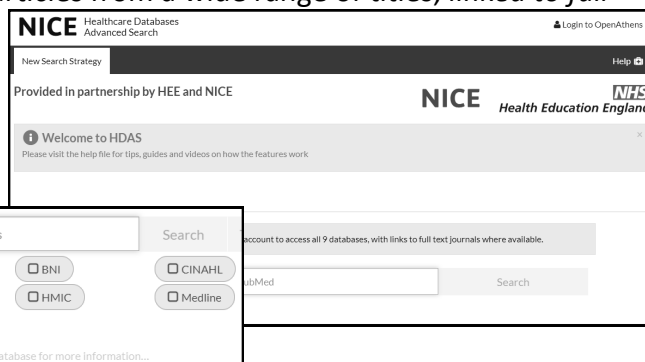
articles from a wide range of titles, linked to full

NICE Healthcare Databases Advanced Search

Login to OpenAthens

New Search Strategy

Help

Provided in partnership by HEE and NICE

NICE NHS Health Education England

Welcome to HDAS

Please visit the help file for tips, guides and videos on how the features work

×

s

Search

BNI

CINAHL

HMIC

Medline

database for more information...

account to access all 9 databases, with links to full text journals where available.

ubMed

Search